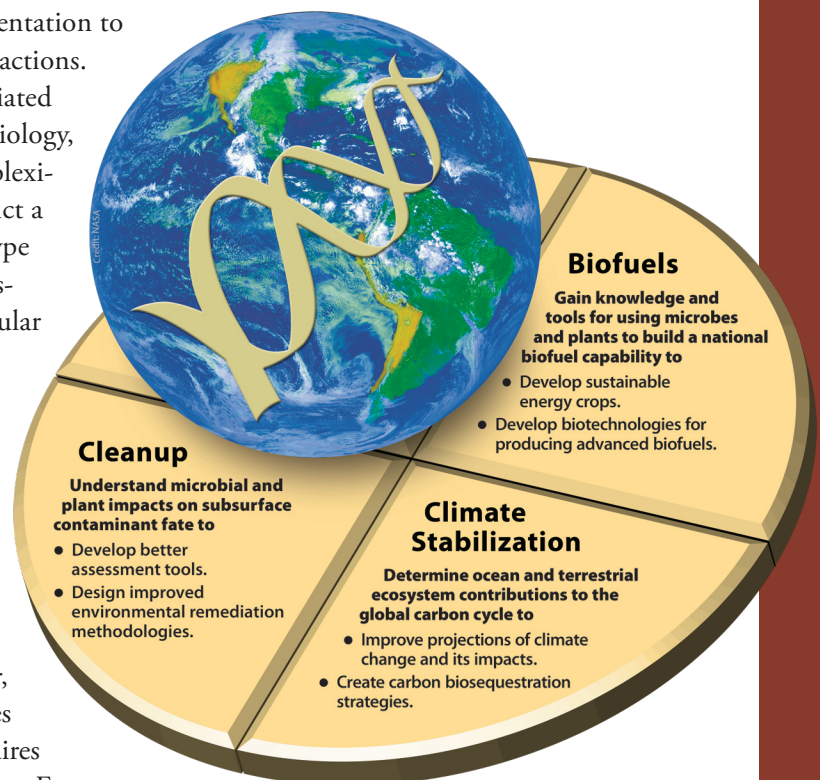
entation to
actions.
iated
iology,
lexi-
ct a
ype
s-
ular

Credit: NASA

Biofuels

Gain knowledge and tools for using microbes and plants to build a national biofuel capability to

• Develop sustainable energy crops.
• Develop biotechnologies for producing advanced biofuels.

Cleanup

Understand microbial and plant impacts on subsurface contaminant fate to

• Develop better assessment tools.
• Design improved environmental remediation methodologies.

Climate Stabilization

Determine ocean and terrestrial ecosystem contributions to the global carbon cycle to

• Improve projections of climate change and its impacts.
• Create carbon biosequestration strategies.

,
es
ires
F